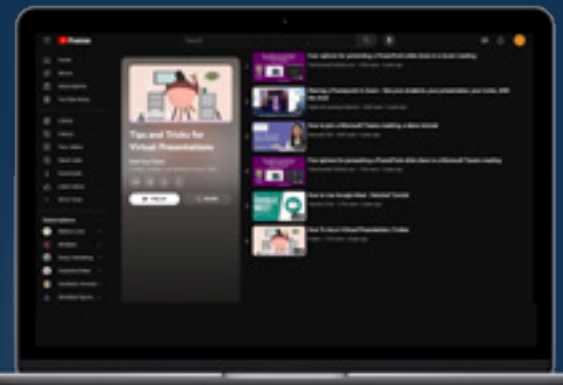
YouTube

Search

Tips and Tricks for Virtual Presentations

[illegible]

Subscriptions

Your options for presenting a PowerPoint slide show in a Zoom meeting

Sharing a PowerPoint in Zoom - See your student's ppt, your notes, AND the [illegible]

How to join a Microsoft Teams meeting | a demo tutorial

Your options for presenting a PowerPoint slide show in a Microsoft Teams meeting

How to Use Google Meet - Detailed Tutorial

How To Host A Virtual Presentation | Tricks